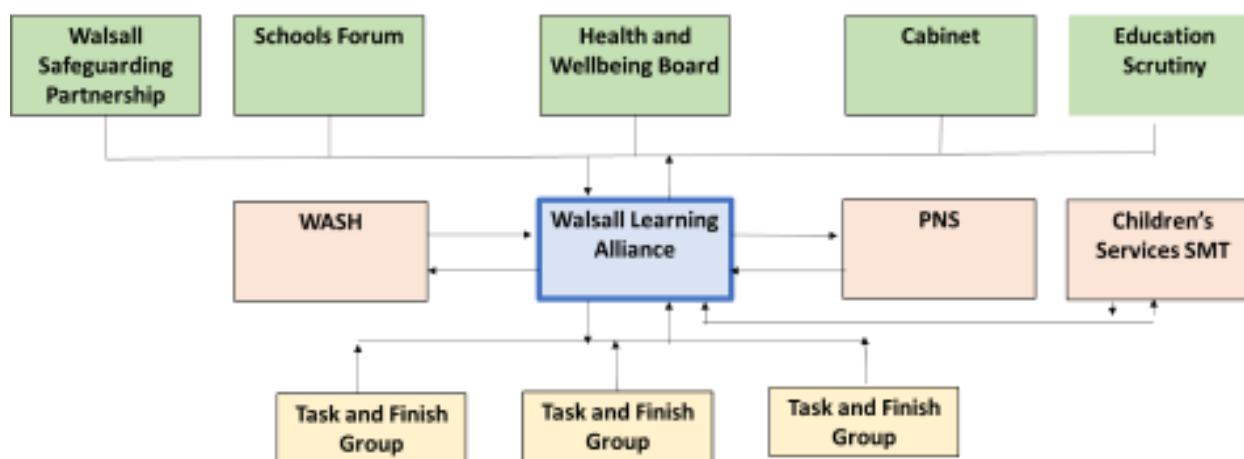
Walsall Safeguarding Partnership

Schools Forum

Health and Wellbeing Board

Cabinet

Education Scrutiny

WASH

Walsall Learning Alliance

PNS

Children's Services SMT

Task and Finish Group

Task and Finish Group

Task and Finish Group